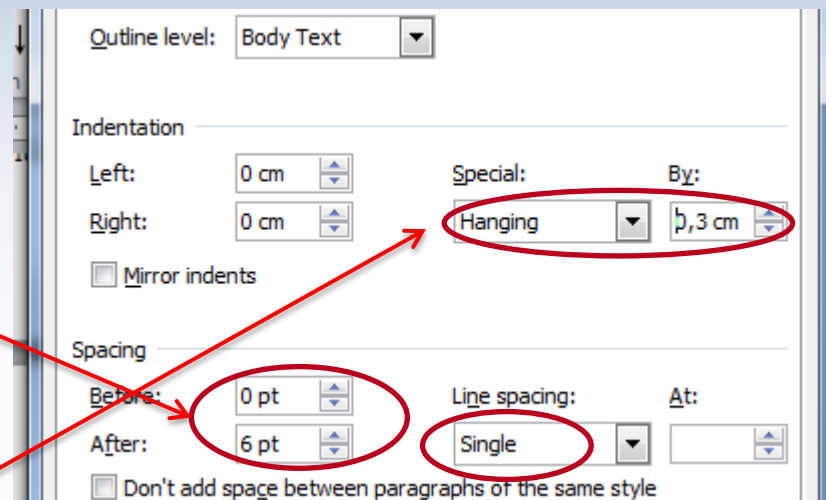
Outline level: Body Text

Indentation

Left: 0 cm

Right: 0 cm

Special: Hanging

By: 0,3 cm

Mirror indents

Spacing

Before: 0 pt

After: 6 pt

Line spacing: Single

At:

Don't add space between paragraphs of the same style